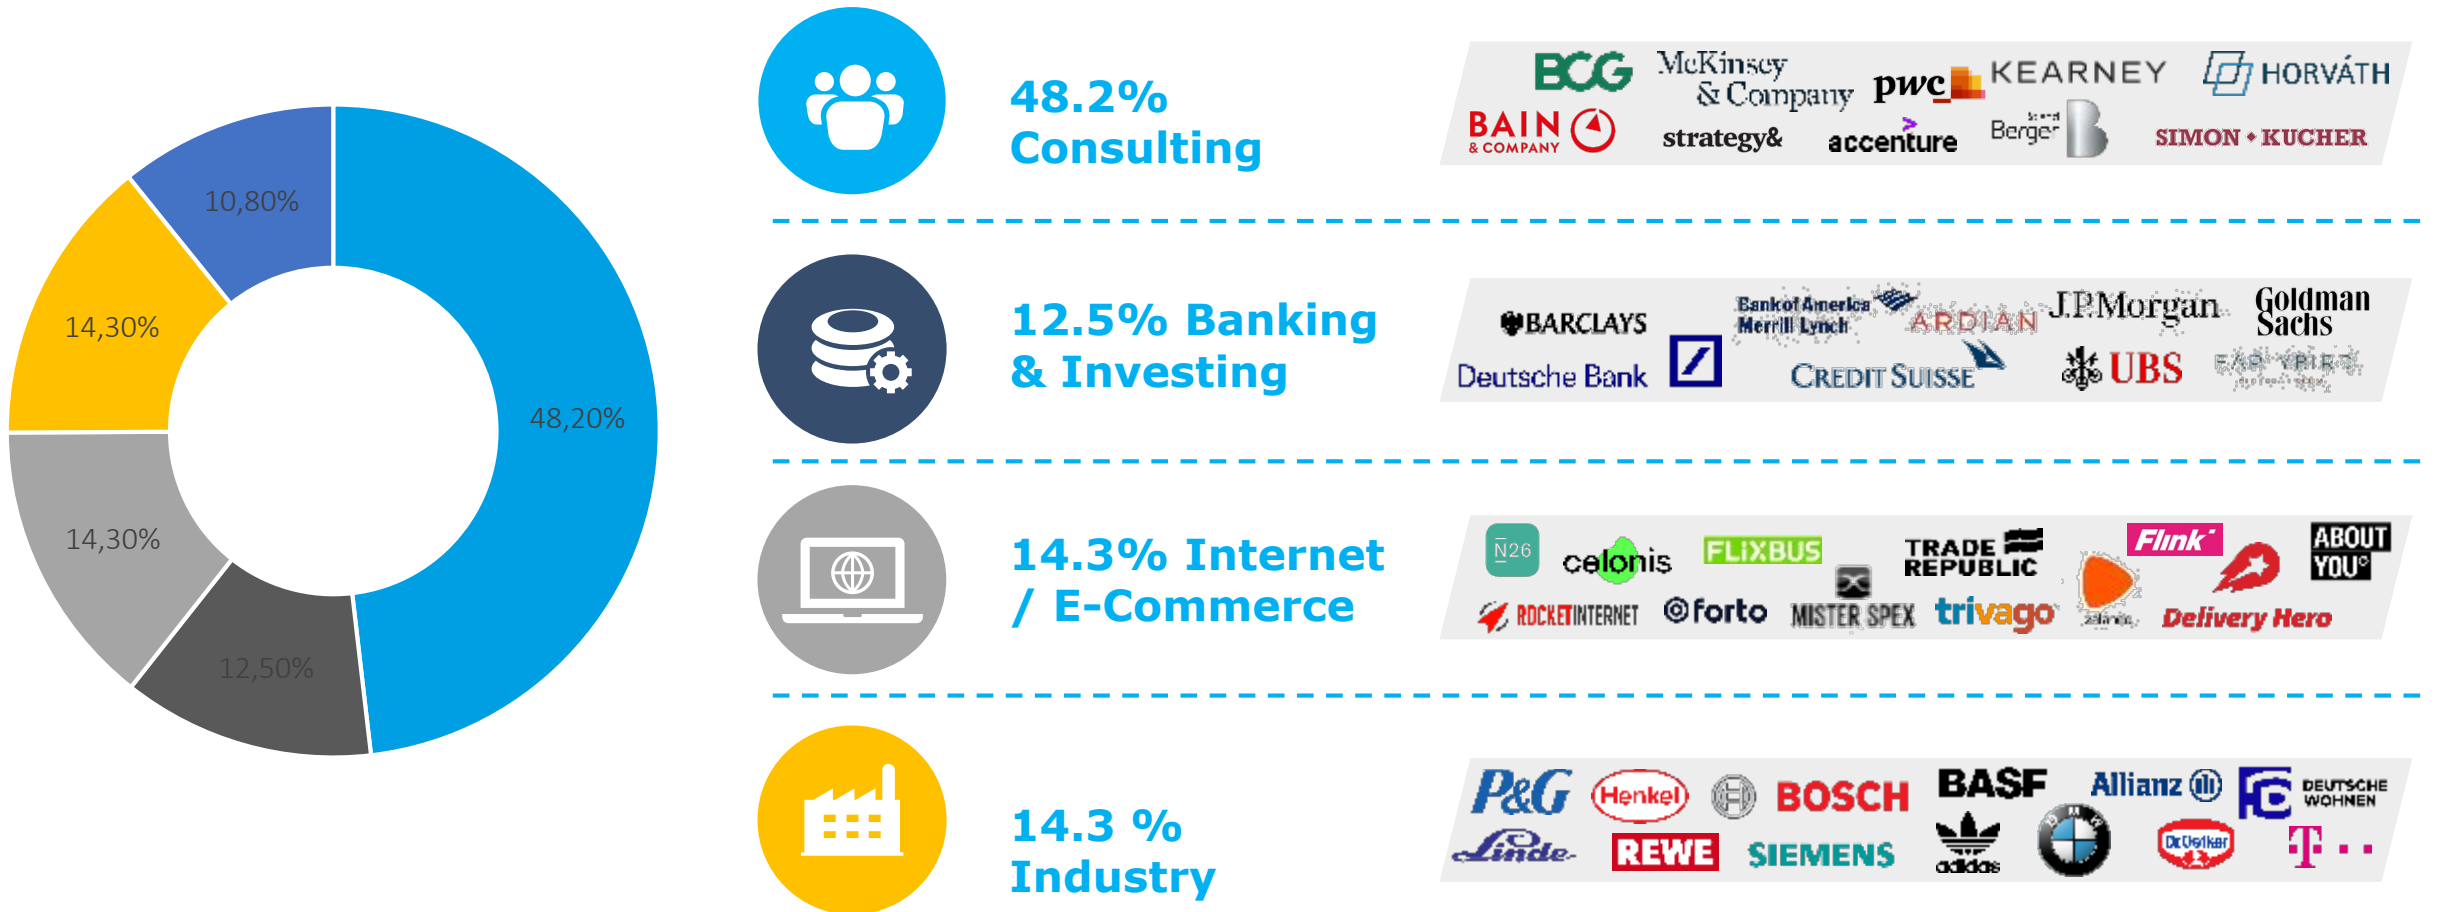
10,80%
14,30%
48,20%
14,30%
12,50%

48.2% Consulting

BCG McKinsey & Company pwc KEARNEY HORVÁTH
BAIN & COMPANY strategy& accenture Roland Berger SIMON • KUCHER

12.5% Banking & Investing

BARCLAYS Bank of America Merrill Lynch ARDIAN J.P.Morgan Goldman Sachs
Deutsche Bank CREDIT SUISSE UBS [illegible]

14.3% Internet / E-Commerce

N26 celonis FLIXBUS TRADE REPUBLIC Flink ABOUT YOU
ROCKETINTERNET forto MISTER SPEX trivago zalando Delivery Hero

14.3 % Industry

P&G Henkel BOSCH BASF Allianz DEUTSCHE WOHNEN
Linde REWE SIEMENS adidas BMW Dr.Oetker T · ·